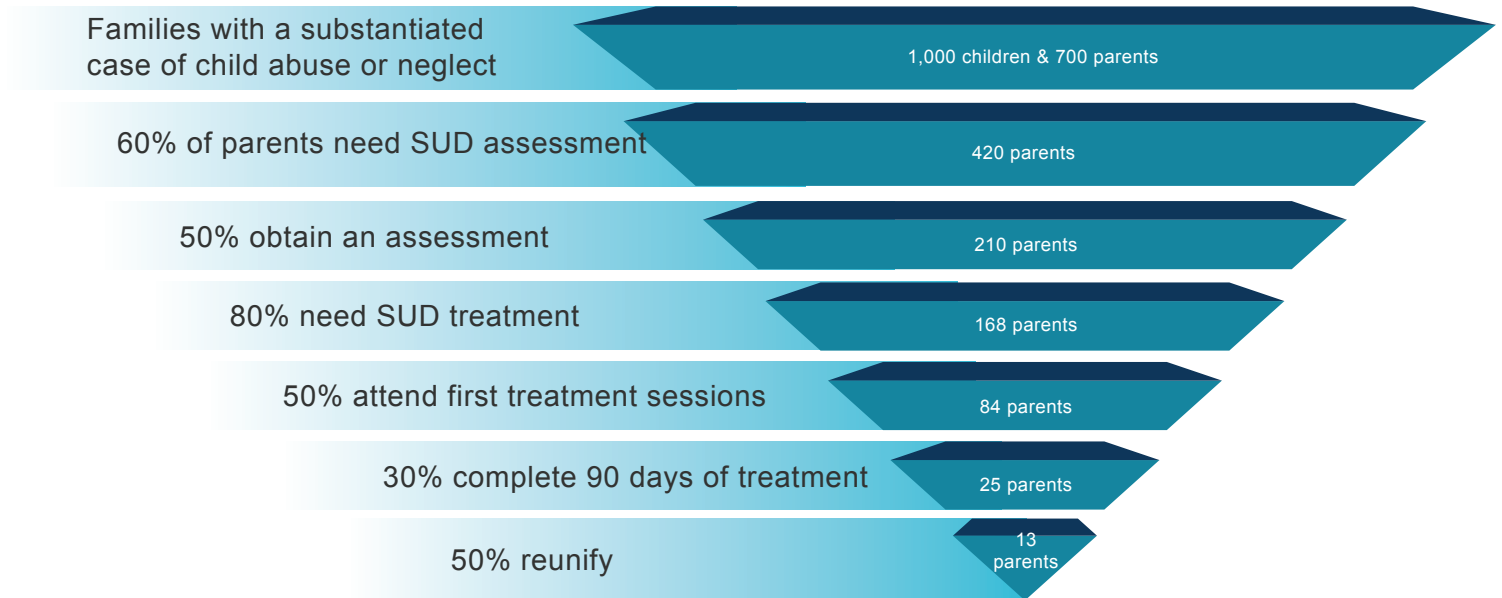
Families with a substantiated case of child abuse or neglect

1,000 children & 700 parents

60% of parents need SUD assessment

420 parents

50% obtain an assessment

210 parents

80% need SUD treatment

168 parents

50% attend first treatment sessions

84 parents

30% complete 90 days of treatment

25 parents

50% reunify

13 parents